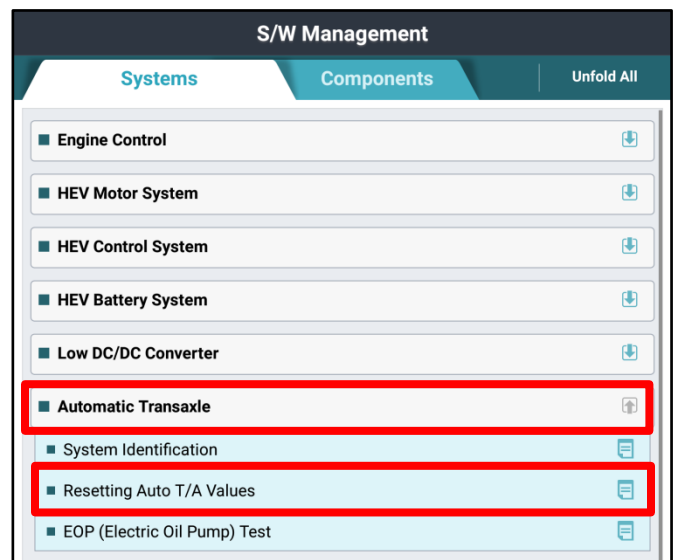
S/W Management

Systems

Components

Unfold All

Engine Control

HEV Motor System

HEV Control System

HEV Battery System

Low DC/DC Converter

Automatic Transaxle

System Identification

Resetting Auto T/A Values

EOP (Electric Oil Pump) Test